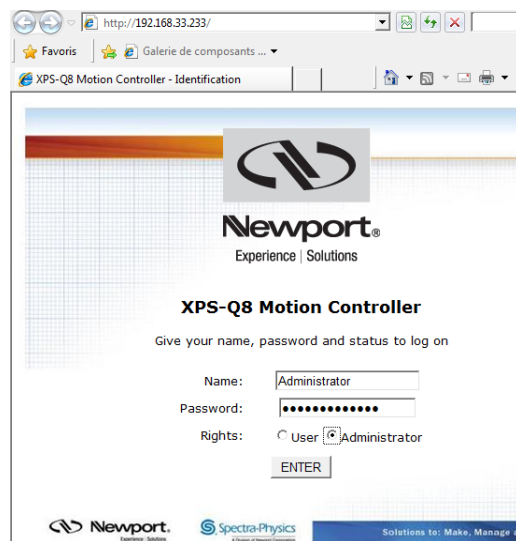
http://192.168.33.233/

Favoris | Galerie de composants ...

XPS-Q8 Motion Controller - Identification

Newport®
Experience | Solutions

XPS-Q8 Motion Controller

Give your name, password and status to log on

Name: Administrator

Password: •••••••••••••

Rights: User Administrator

ENTER

Newport. Experience | Solutions

Spectra-Physics

Solutions to: Make, Manage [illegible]